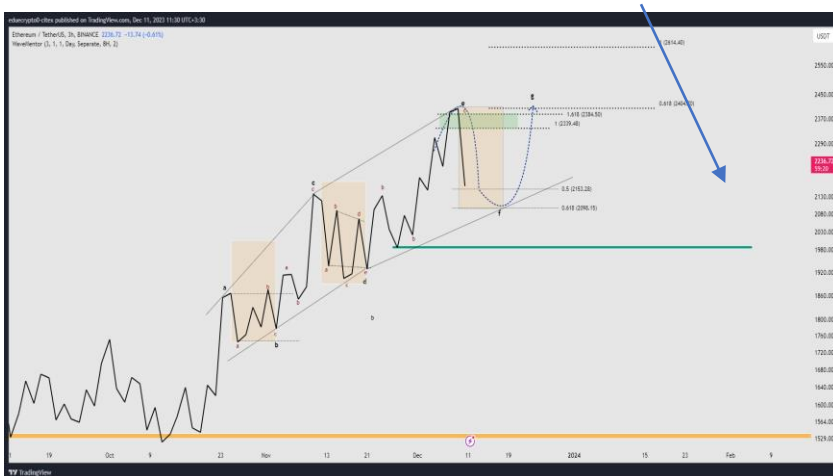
reducecrypto0-citex published on TradingView.com, Dec 11, 2023 11:30 UTC+3:30

Ethereum / TetherUS, 3h, BINANCE 2236.72 −13.74 (−0.61%)

WaveMentor (3, 1, 1, Day, Separate, 8H, 2)

(2614.40)

0.618 (2404.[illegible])

1.618 (2384.50)

1 (2329.48)

0.5 (2153.28)

0.618 (2090.15)

a b c d e f g

USDT

2550.00
2450.00
2370.00
2290.00
2236.72
59:20
2130.00
2080.00
2030.00
1980.00
1920.00
1860.00
1800.00
1760.00
1720.00
1680.00
1640.00
1600.00
1564.00
1529.00

1 19 Oct 9 23 Nov 13 21 Dec 11 19 2024 15 23 Feb 9

TradingView